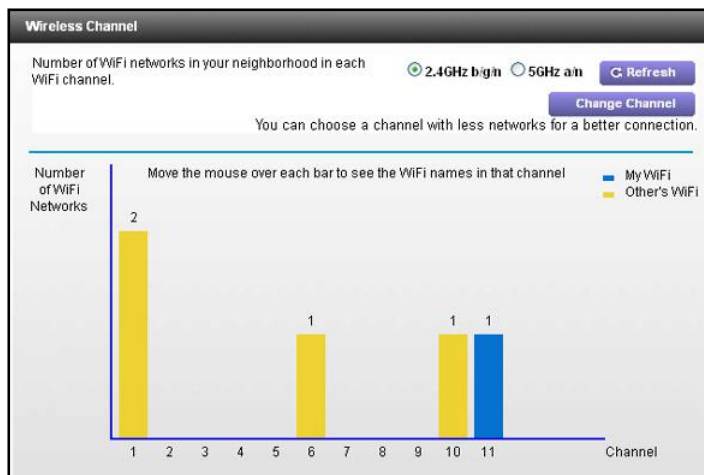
Wireless Channel

Number of WiFi networks in your neighborhood in each WiFi channel.

2.4GHz b/g/n 5GHz a/n

Refresh

Change Channel

You can choose a channel with less networks for a better connection.

Number of WiFi Networks

Move the mouse over each bar to see the WiFi names in that channel

My WiFi
Other's WiFi

2

1

1 1

1 2 3 4 5 6 7 8 9 10 11

Channel